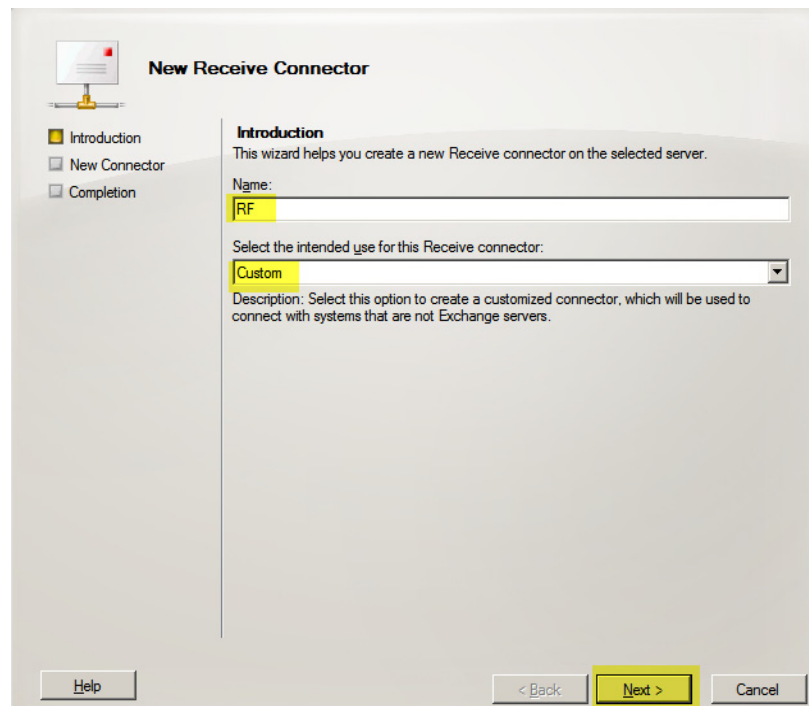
New Receive Connector

Introduction
New Connector
Completion

Introduction
This wizard helps you create a new Receive connector on the selected server.

Name:
RF

Select the intended use for this Receive connector:
Custom

Description: Select this option to create a customized connector, which will be used to connect with systems that are not Exchange servers.

Help

< Back

Next >

Cancel